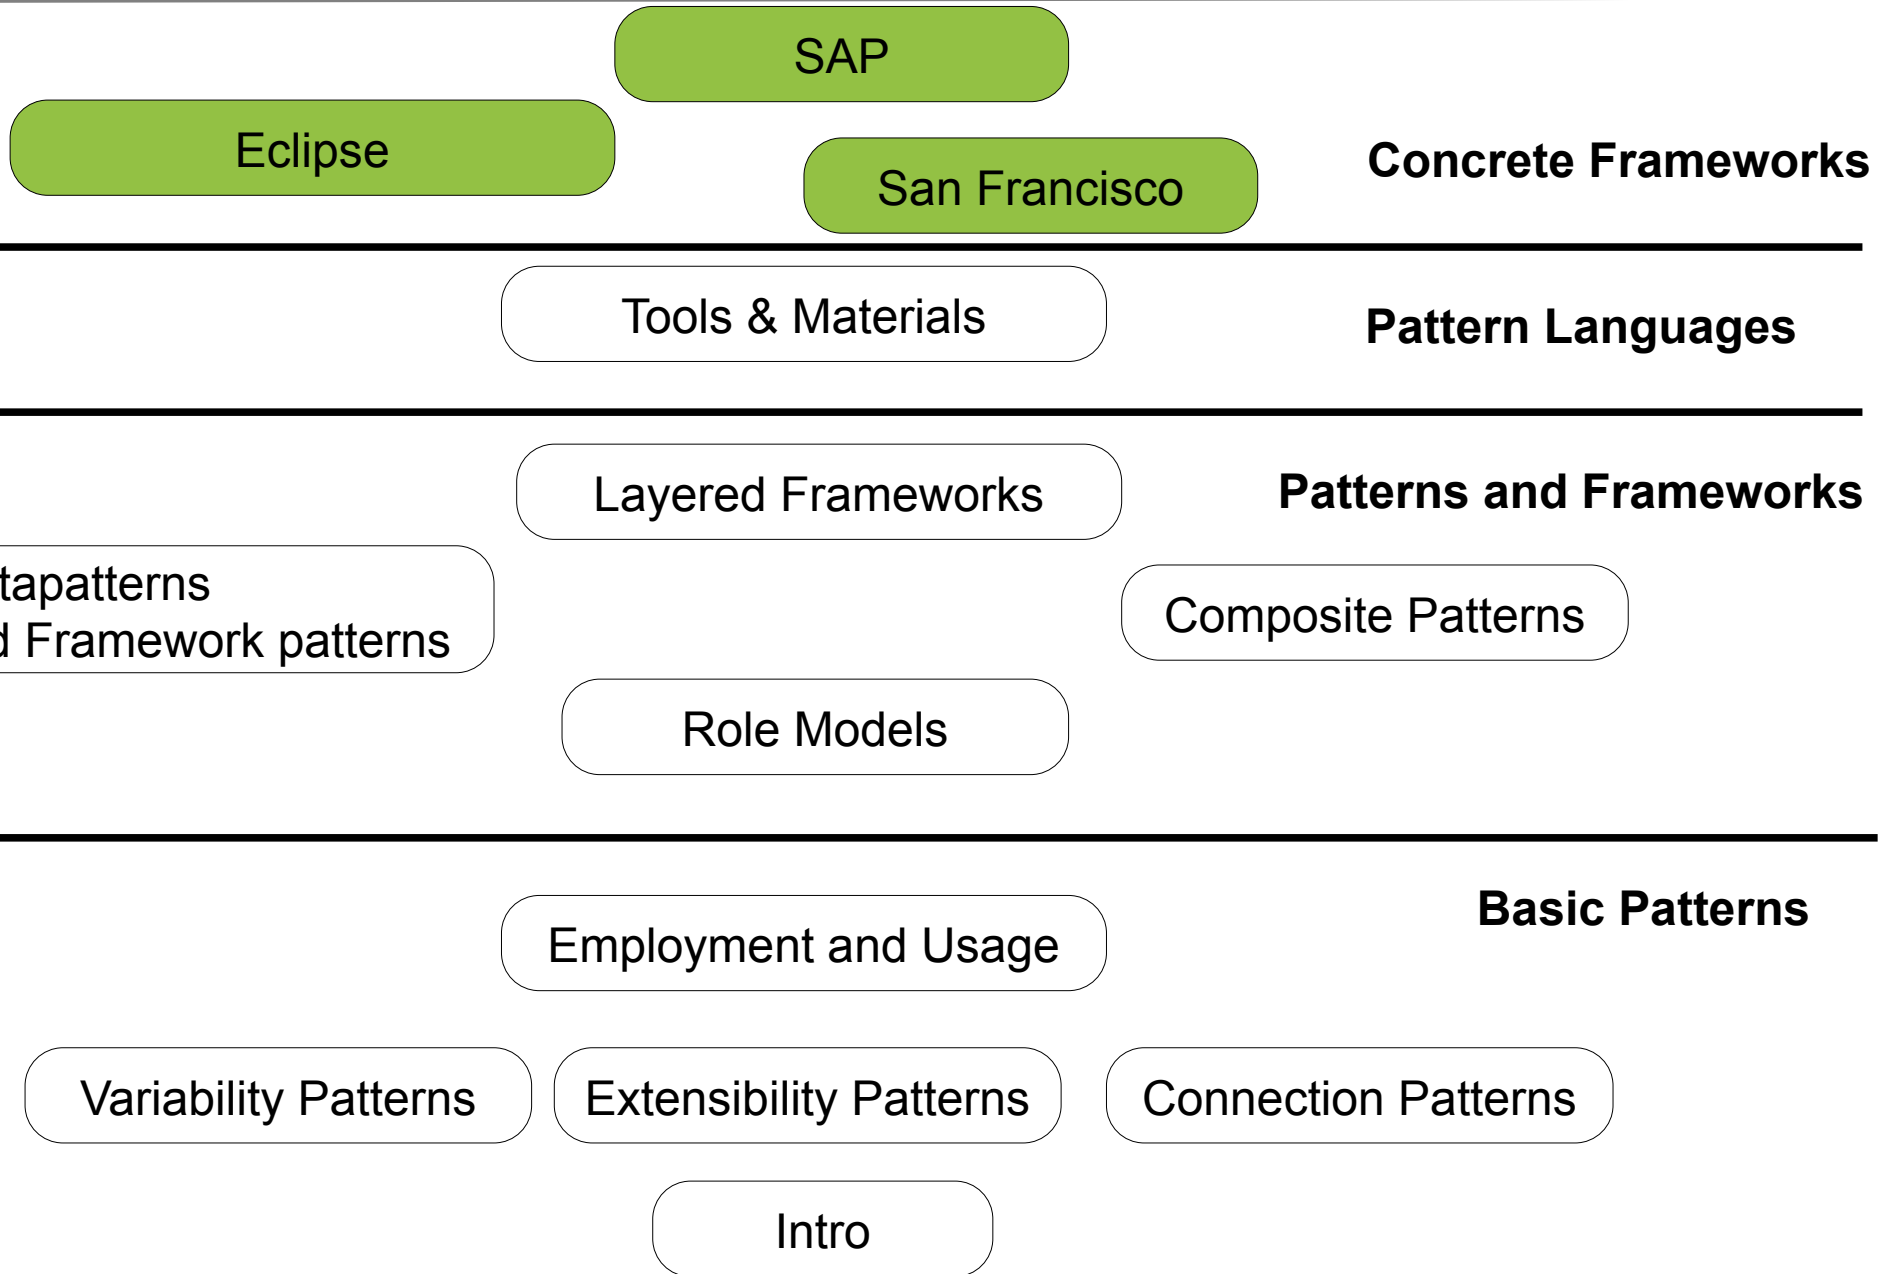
SAP

Eclipse

San Francisco

Concrete Frameworks

Tools & Materials

Pattern Languages

Layered Frameworks

Patterns and Frameworks

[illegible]tapatterns
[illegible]d Framework patterns

Composite Patterns

Role Models

Basic Patterns

Employment and Usage

Variability Patterns

Extensibility Patterns

Connection Patterns

Intro